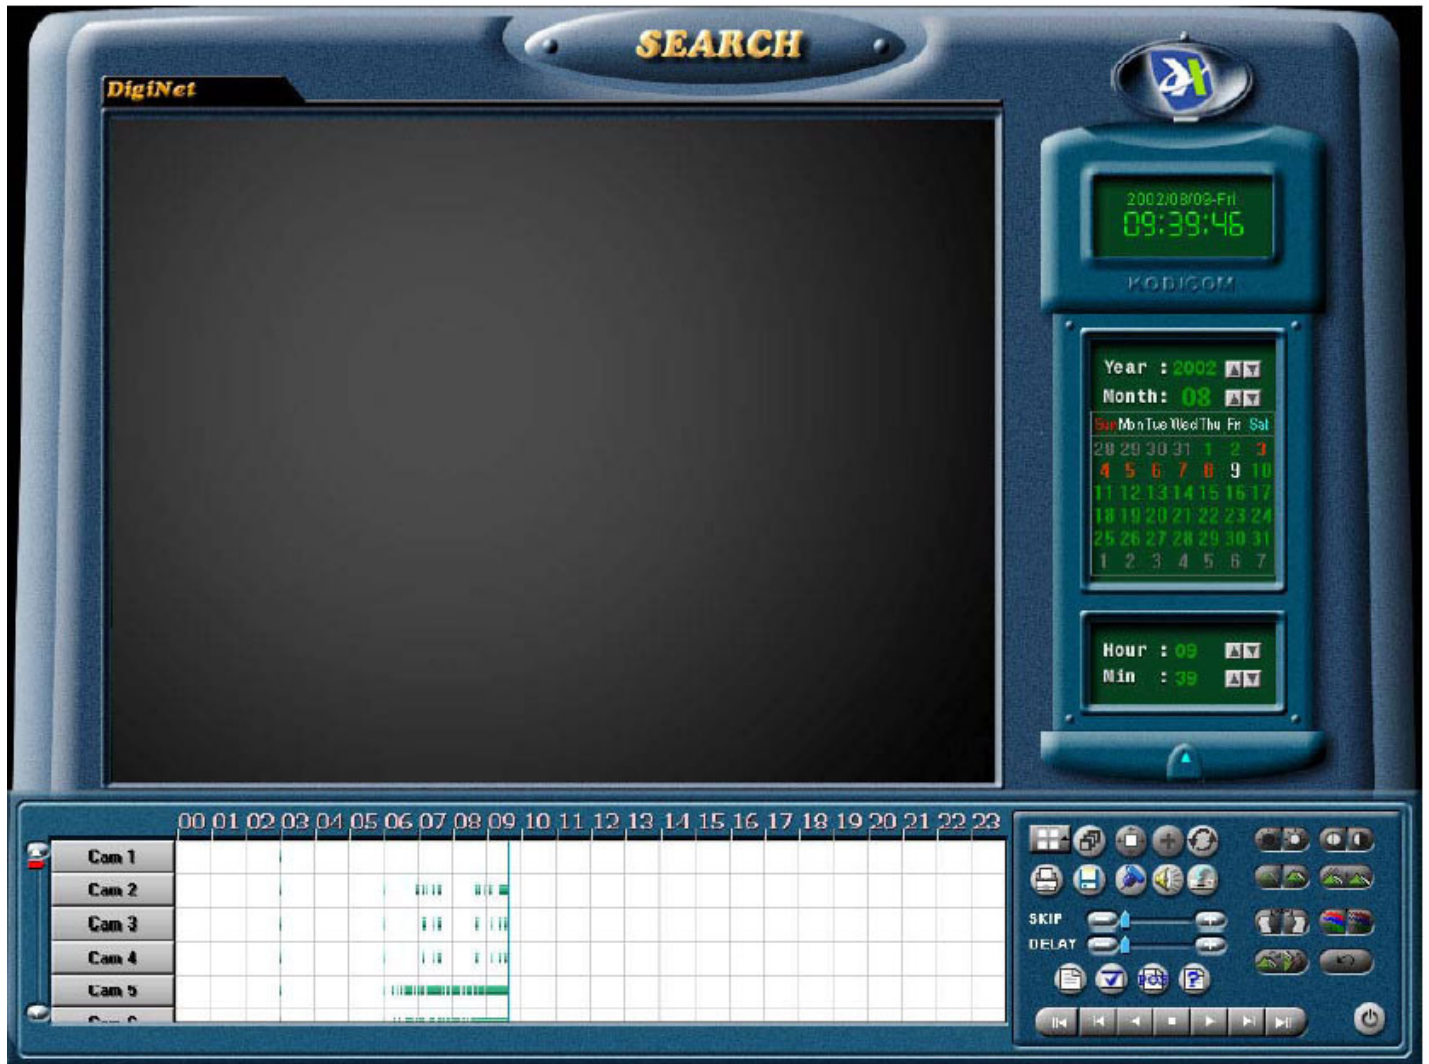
SEARCH

DigiNet

2002/08/09-Fri
09:39:46

KODICOM

Year : 2002
Month: 08

| Sun | Mon | Tue | Wed | Thu | Fri | Sat |
|---|---|---|---|---|---|---|
| 28 | 29 | 30 | 31 | 1 | 2 | 3 |
| 4 | 5 | 6 | 7 | 8 | 9 | 10 |
| 11 | 12 | 13 | 14 | 15 | 16 | 17 |
| 18 | 19 | 20 | 21 | 22 | 23 | 24 |
| 25 | 26 | 27 | 28 | 29 | 30 | 31 |
| 1 | 2 | 3 | 4 | 5 | 6 | 7 |

Hour : 09
Min : 39

00 01 02 03 04 05 06 07 08 09 10 11 12 13 14 15 16 17 18 19 20 21 22 23

Cam 1
Cam 2
Cam 3
Cam 4
Cam 5
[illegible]

SKIP
DELAY